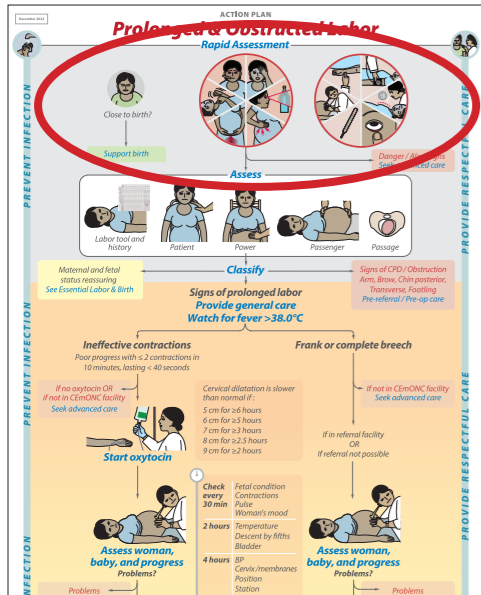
December 2022

ACTION PLAN

Prolonged & Obstructed Labor

Rapid Assessment

Close to birth?

Support birth

Danger / Alarm signs
Seek advanced care

Assess

Labor tool and history

Patient

Power

Passenger

Passage

Maternal and fetal status reassuring
See Essential Labor & Birth

Classify

Signs of CPD / Obstruction
Arm, Brow, Chin posterior, Transverse, Footling
Pre-referral / Pre-op care

Signs of prolonged labor
Provide general care
Watch for fever >38.0°C

Ineffective contractions
Poor progress with ≤ 2 contractions in 10 minutes, lasting < 40 seconds

Frank or complete breech

If no oxytocin OR if not in CEmONC facility
Seek advanced care

Cervical dilatation is slower than normal if :
5 cm for ≥6 hours
6 cm for ≥5 hours
7 cm for ≥3 hours
8 cm for ≥2.5 hours
9 cm for ≥2 hours

If not in CEmONC facility
Seek advanced care

If in referral facility
OR
If referral not possible

Start oxytocin

| Check every 30 min | Fetal condition Contractions Pulse Woman's mood |
|---|---|
| 2 hours | Temperature Descent by fifths Bladder |
| 4 hours | BP Cervix/membranes Position Station |

Assess woman, baby, and progress
Problems?

Assess woman, baby, and progress
Problems?

Problems

Problems

PREVENT INFECTION

PREVENT INFECTION

INFECTION

PROVIDE RESPECTFUL CARE

PROVIDE RESPECTFUL CARE